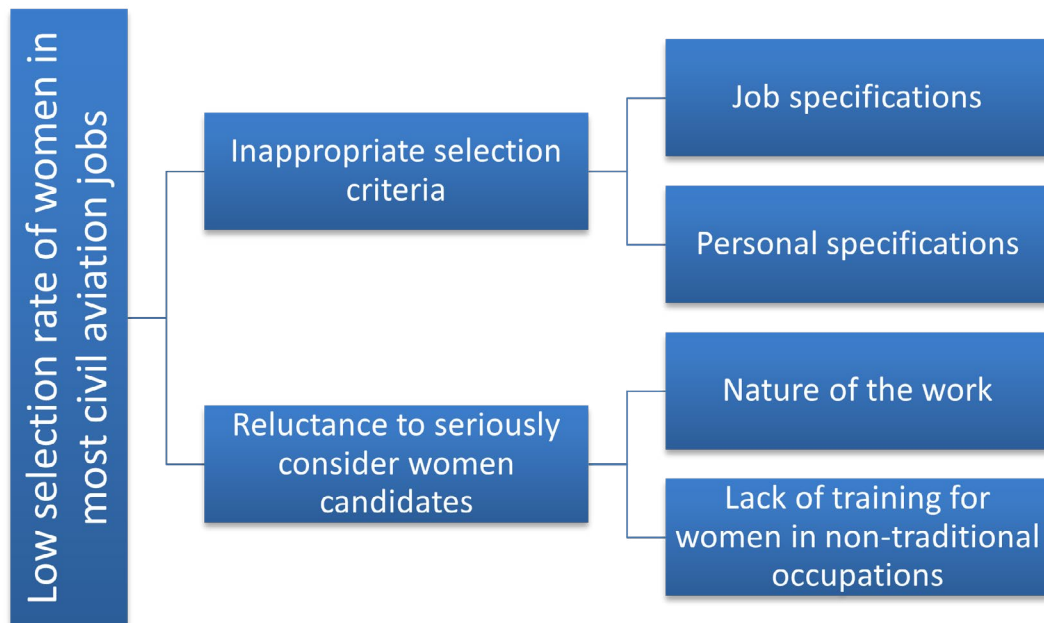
Low selection rate of women in most civil aviation jobs

Inappropriate selection criteria

Job specifications

Personal specifications

Reluctance to seriously consider women candidates

Nature of the work

Lack of training for women in non-traditional occupations